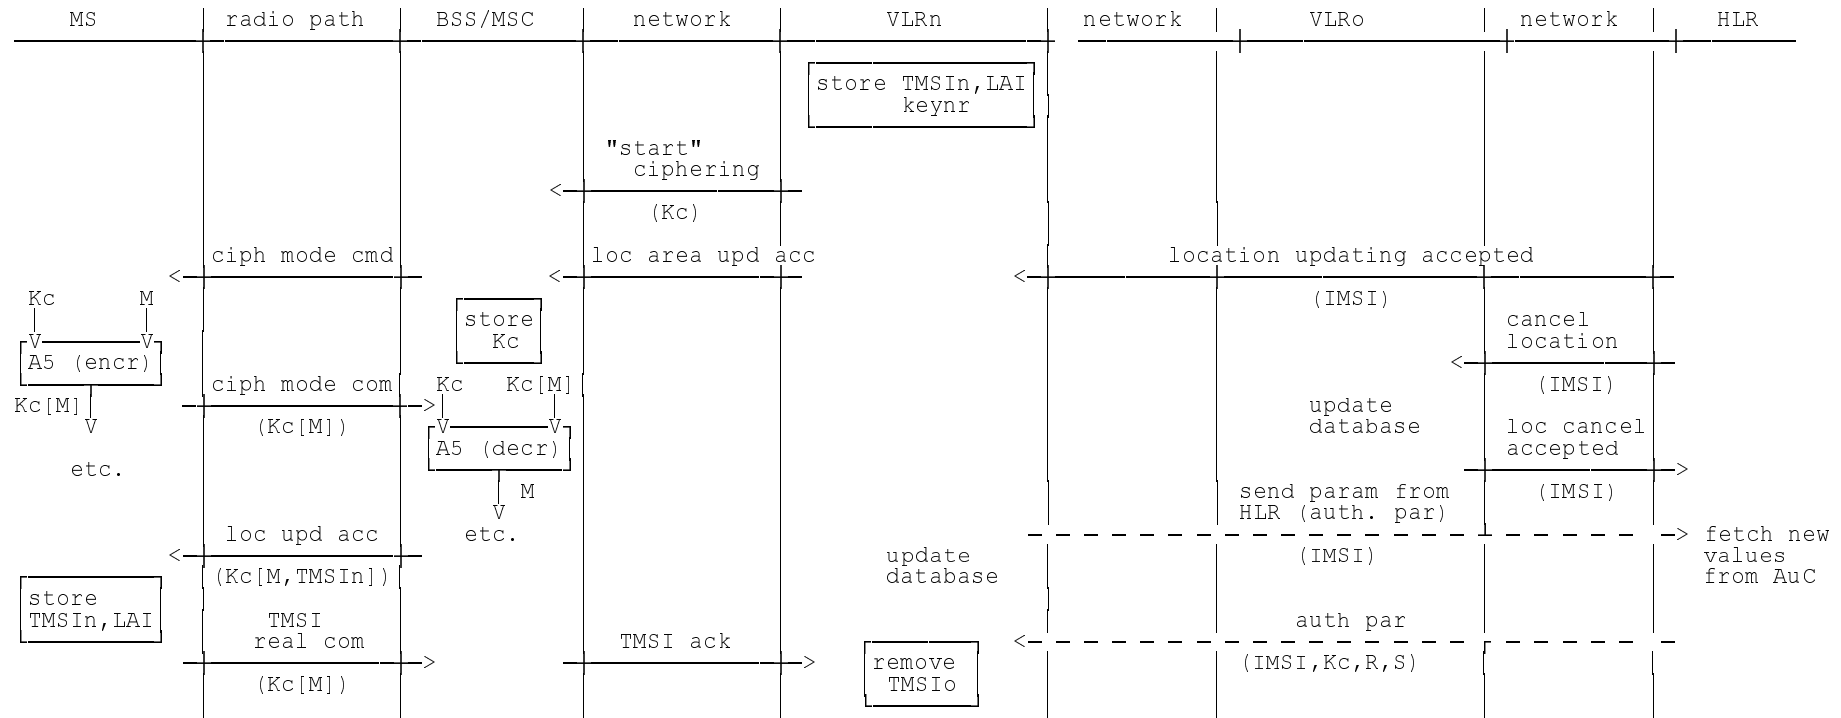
MS | radio path | BSS/MSC | network | VLRn | network | VLRo | network | HLR

store TMSIn,LAI keynr

"start" ciphering

(Kc)

ciph mode cmd

loc area upd acc

location updating accepted

(IMSI)

Kc M

store Kc

cancel location

A5 (encr)

(IMSI)

ciph mode com

Kc Kc[M]

Kc[M]

(Kc[M])

update database

loc cancel accepted

A5 (decr)

etc.

M

send param from HLR (auth. par)

(IMSI)

loc upd acc

etc.

fetch new values from AuC

update database

(IMSI)

(Kc[M,TMSIn])

store TMSIn,LAI

TMSI real com

TMSI ack

auth par

remove TMSIo

(IMSI,Kc,R,S)

(Kc[M])